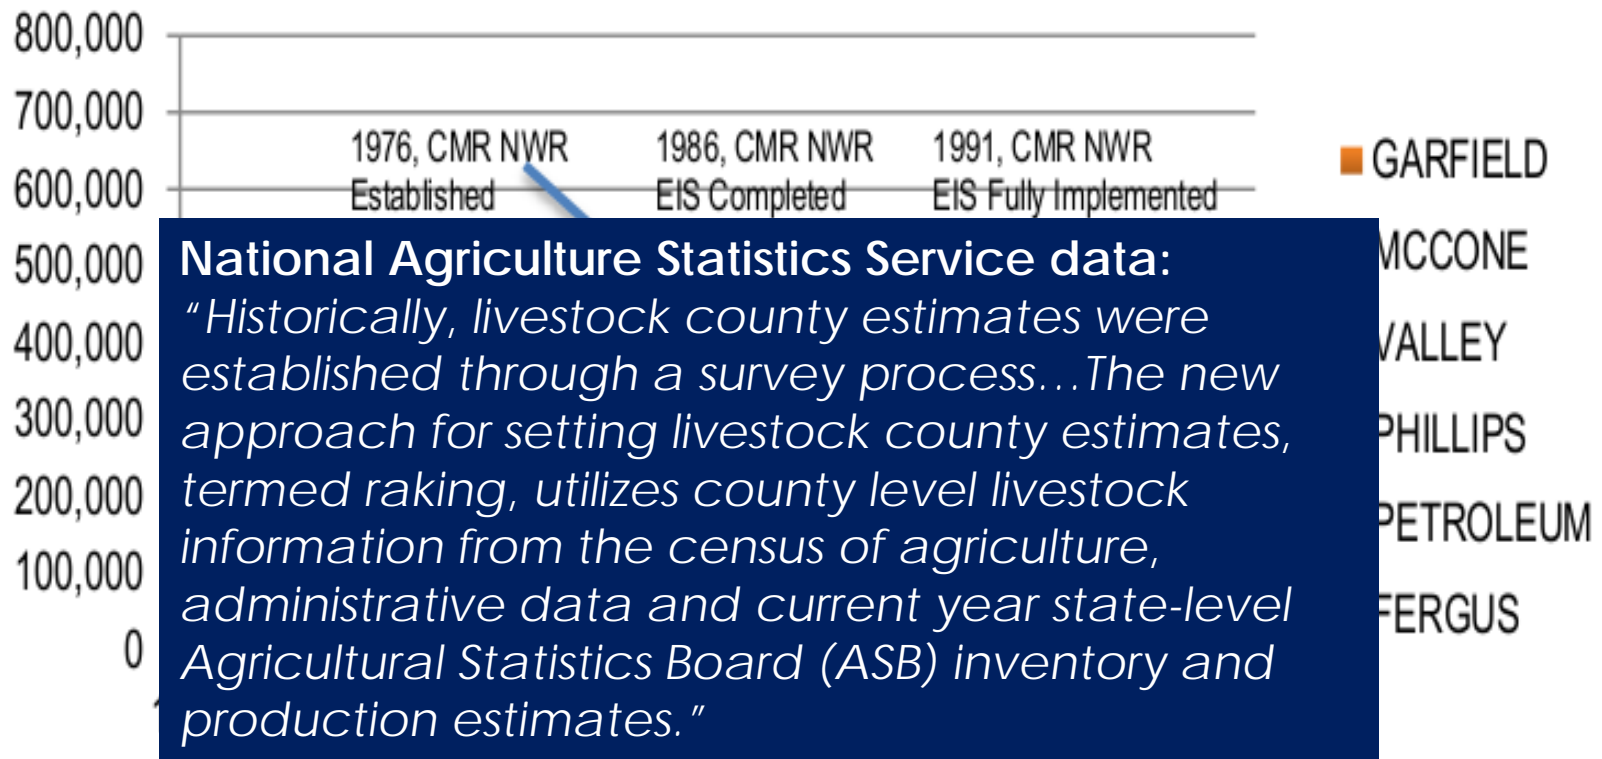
800,000
700,000
600,000
500,000
400,000
300,000
200,000
100,000
0

1976, CMR NWR Established
1986, CMR NWR EIS Completed
1991, CMR NWR EIS Fully Implemented

GARFIELD
MCCONE
VALLEY
PHILLIPS
PETROLEUM
FERGUS

National Agriculture Statistics Service data:
"Historically, livestock county estimates were established through a survey process…The new approach for setting livestock county estimates, termed raking, utilizes county level livestock information from the census of agriculture, administrative data and current year state-level Agricultural Statistics Board (ASB) inventory and production estimates."